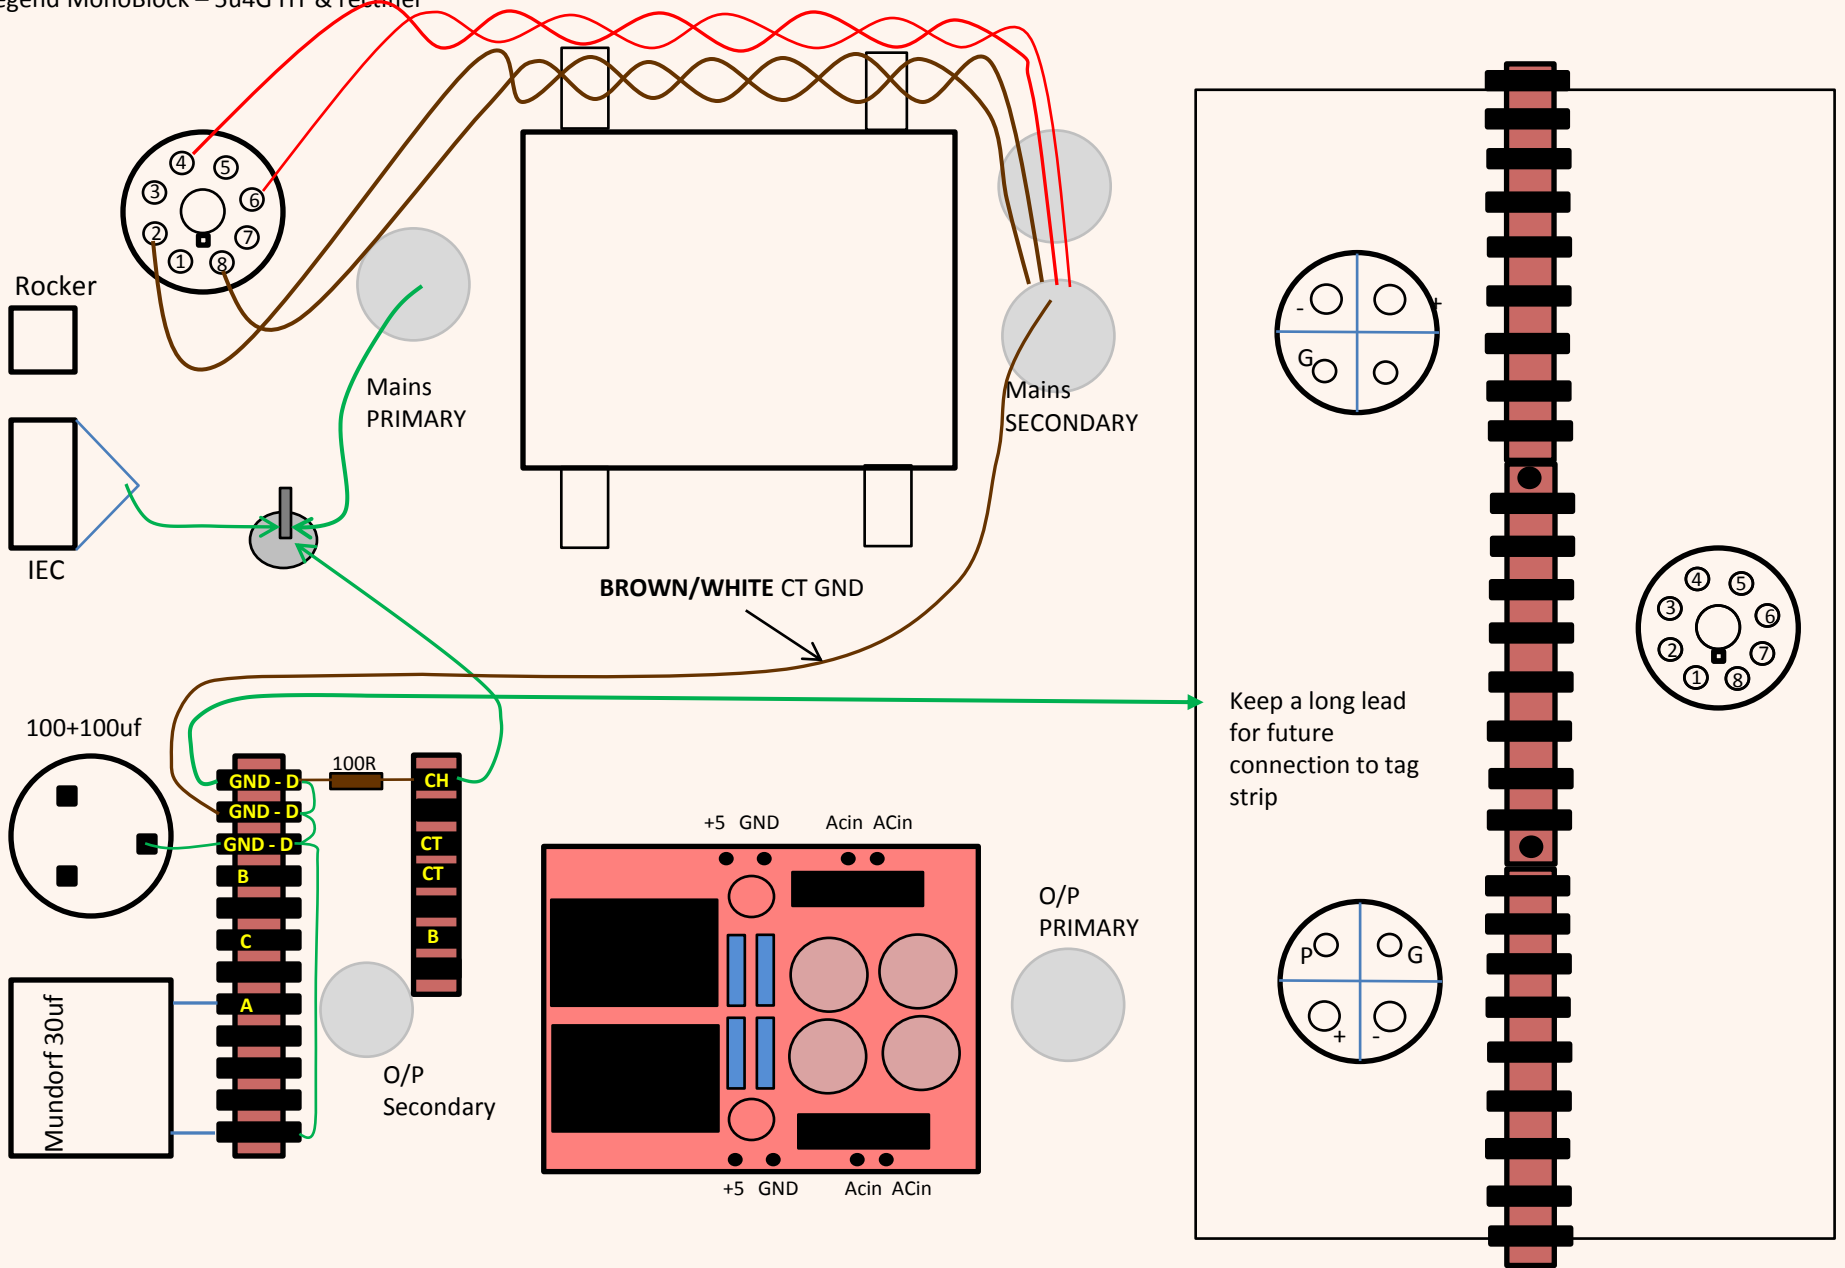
egend MonoBlock – 5u4G HT & rectifier

④ ⑤ ③ ⑥ ② ⑦ ① ⑧

Rocker

IEC

Mains PRIMARY

Mains SECONDARY

BROWN/WHITE CT GND

- + G

④ ⑤ ③ ⑥ ② ⑦ ① ⑧

Keep a long lead for future connection to tag strip

100+100uf

GND - D
GND - D
GND - D
B
C
A

100R

CH
CT
CT
B

Mundorf 30uf

O/P Secondary

+5 GND Acin ACin

+5 GND Acin ACin

O/P PRIMARY

P G + -